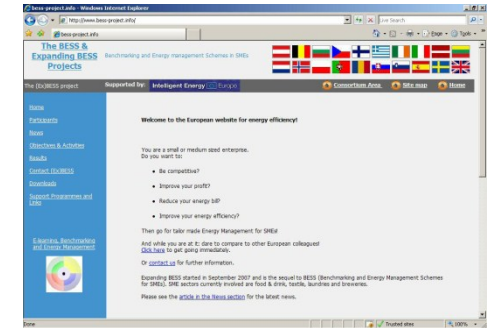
besss-project.info - Windows Internet Explorer

http://www.besss-project.info/

Live Search

besss-project.info

Page • Tools •

The BESS & Expanding BESS Projects

Benchmarking and Energy management Schemes in SMEs

The (Ex)BESS project

Supported by: Intelligent Energy Europe

Consortium Area

Site map

Home

Home

Participants

News

Objectives & Activities

Results

Contact (Ex)BESS

Downloads

Support Programmes and Links

E-learning, Benchmarking and Energy Management

Welcome to the European website for energy efficiency!

You are a small or medium sized enterprise. Do you want to:

Be competitive?

Improve your profit?

Reduce your energy bill?

Improve your energy efficiency?

Then go for tailor made Energy Management for SMEs!

And while you are at it: dare to compare to other European colleagues! Click here to get going immediately.

Or contact us for further information.

Expanding BESS started in September 2007 and is the sequel to BESS (Benchmarking and Energy Management Schemes for SMEs). SME sectors currently involved are food & drink, textile, laundries and breweries.

Please see the article in the News section for the latest news.

Done

Trusted sites

100%